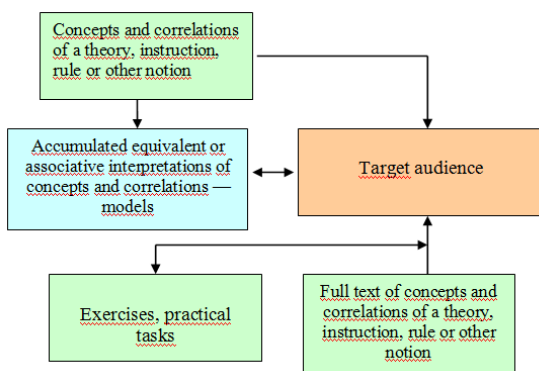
Concepts and correlations of a theory, instruction, rule or other notion

Accumulated equivalent or associative interpretations of concepts and correlations — models

Target audience

Exercises, practical tasks

Full text of concepts and correlations of a theory, instruction, rule or other notion